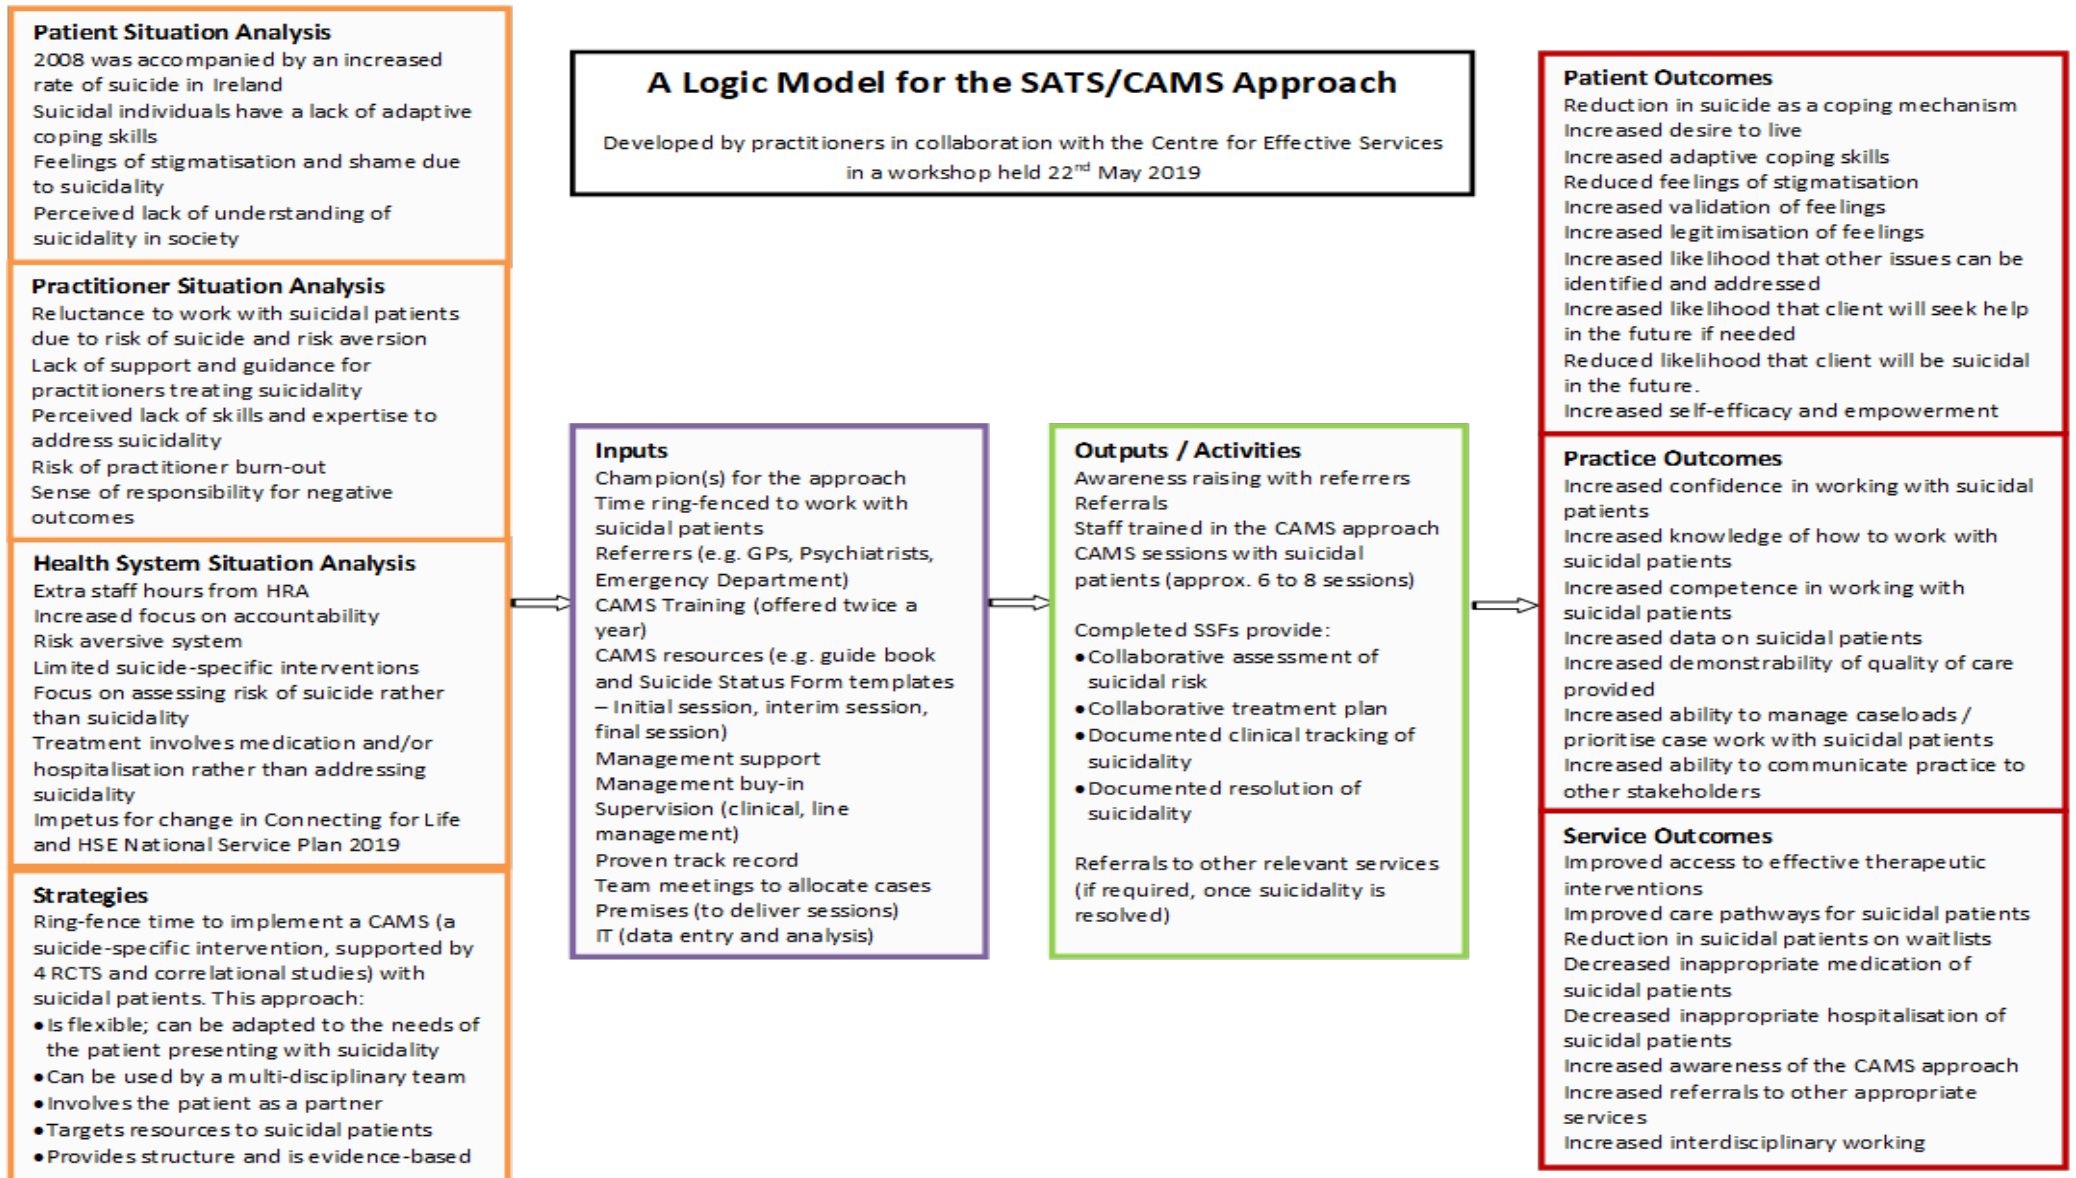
A Logic Model for the SATS/CAMS Approach

Developed by practitioners in collaboration with the Centre for Effective Services in a workshop held 22$^{nd}$ May 2019

Patient Situation Analysis
2008 was accompanied by an increased rate of suicide in Ireland
Suicidal individuals have a lack of adaptive coping skills
Feelings of stigmatisation and shame due to suicidality
Perceived lack of understanding of suicidality in society

Practitioner Situation Analysis
Reluctance to work with suicidal patients due to risk of suicide and risk aversion
Lack of support and guidance for practitioners treating suicidality
Perceived lack of skills and expertise to address suicidality
Risk of practitioner burn-out
Sense of responsibility for negative outcomes

Health System Situation Analysis
Extra staff hours from HRA
Increased focus on accountability
Risk aversive system
Limited suicide-specific interventions
Focus on assessing risk of suicide rather than suicidality
Treatment involves medication and/or hospitalisation rather than addressing suicidality
Impetus for change in Connecting for Life and HSE National Service Plan 2019

Strategies
Ring-fence time to implement a CAMS (a suicide-specific intervention, supported by 4 RCTS and correlational studies) with suicidal patients. This approach:
• Is flexible; can be adapted to the needs of the patient presenting with suicidality
• Can be used by a multi-disciplinary team
• Involves the patient as a partner
• Targets resources to suicidal patients
• Provides structure and is evidence-based

Inputs
Champion(s) for the approach
Time ring-fenced to work with suicidal patients
Referrers (e.g. GPs, Psychiatrists, Emergency Department)
CAMS Training (offered twice a year)
CAMS resources (e.g. guide book and Suicide Status Form templates – Initial session, interim session, final session)
Management support
Management buy-in
Supervision (clinical, line management)
Proven track record
Team meetings to allocate cases
Premises (to deliver sessions)
IT (data entry and analysis)

Outputs / Activities
Awareness raising with referrers
Referrals
Staff trained in the CAMS approach
CAMS sessions with suicidal patients (approx. 6 to 8 sessions)

Completed SSFs provide:
• Collaborative assessment of suicidal risk
• Collaborative treatment plan
• Documented clinical tracking of suicidality
• Documented resolution of suicidality

Referrals to other relevant services (if required, once suicidality is resolved)

Patient Outcomes
Reduction in suicide as a coping mechanism
Increased desire to live
Increased adaptive coping skills
Reduced feelings of stigmatisation
Increased validation of feelings
Increased legitimisation of feelings
Increased likelihood that other issues can be identified and addressed
Increased likelihood that client will seek help in the future if needed
Reduced likelihood that client will be suicidal in the future.
Increased self-efficacy and empowerment

Practice Outcomes
Increased confidence in working with suicidal patients
Increased knowledge of how to work with suicidal patients
Increased competence in working with suicidal patients
Increased data on suicidal patients
Increased demonstrability of quality of care provided
Increased ability to manage caseloads / prioritise case work with suicidal patients
Increased ability to communicate practice to other stakeholders

Service Outcomes
Improved access to effective therapeutic interventions
Improved care pathways for suicidal patients
Reduction in suicidal patients on waitlists
Decreased inappropriate medication of suicidal patients
Decreased inappropriate hospitalisation of suicidal patients
Increased awareness of the CAMS approach
Increased referrals to other appropriate services
Increased interdisciplinary working